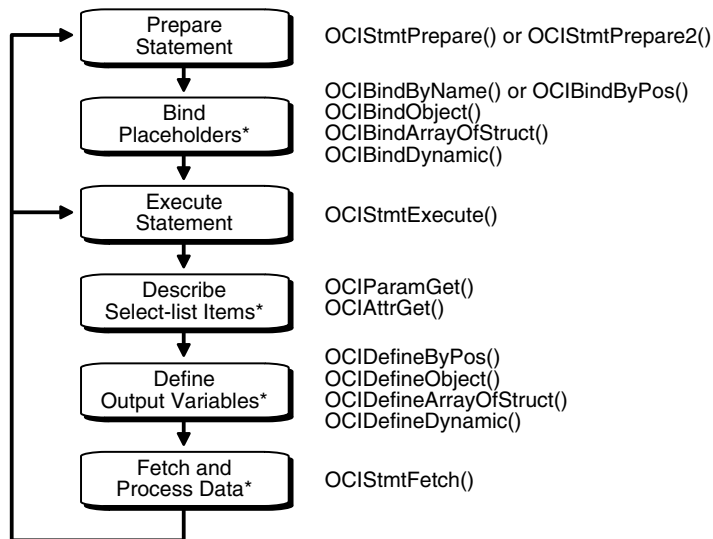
Prepare Statement

OCIStmtPrepare() or OCIStmtPrepare2()

Bind Placeholders*

OCIBindByName() or OCIBindByPos()
OCIBindObject()
OCIBindArrayOfStruct()
OCIBindDynamic()

Execute Statement

OCIStmtExecute()

Describe Select-list Items*

OCIParamGet()
OCIAttrGet()

Define Output Variables*

OCIDefineByPos()
OCIDefineObject()
OCIDefineArrayOfStruct()
OCIDefineDynamic()

Fetch and Process Data*

OCIStmtFetch()